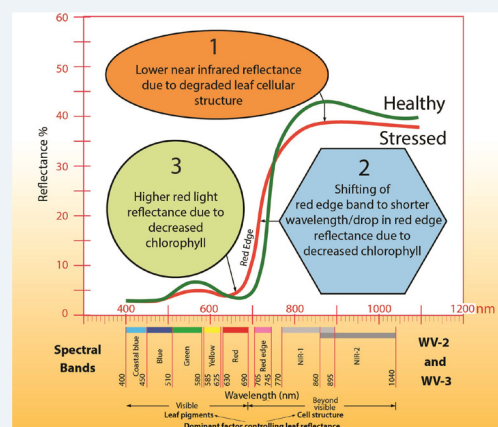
1
Lower near infrared reflectance due to degraded leaf cellular structure

Healthy

Stressed

3
Higher red light reflectance due to decreased chlorophyll

2
Shifting of red edge band to shorter wavelength/drop in red edge reflectance due to decreased chlorophyll

Red Edge

Reflectance %

60
50
40
30
20
10
0

400
600
800
1000
1200 nm

Spectral Bands

Coastal blue
Blue
Green
Yellow
Red
Red edge
NIR-1
NIR-2

400
450
510
580
585
625
630
690
705
745
770
860
895
1040

WV-2 and WV-3

Wavelength (nm)

Visible
Beyond visible
Leaf pigments
Cell structure
Dominant factor controlling leaf reflectance